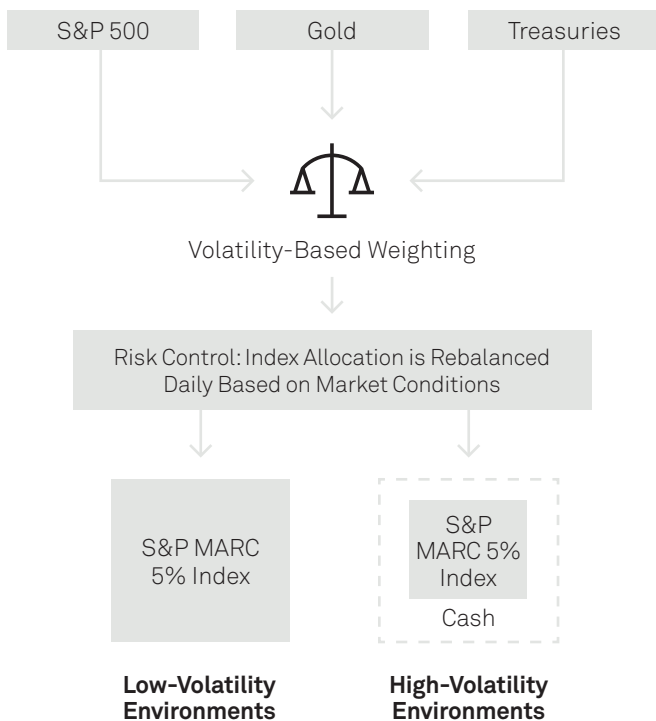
S&P 500

Gold

Treasuries

Volatility-Based Weighting

Risk Control: Index Allocation is Rebalanced Daily Based on Market Conditions

S&P MARC 5% Index

S&P MARC 5% Index

Cash

**Low-Volatility Environments**

**High-Volatility Environments**